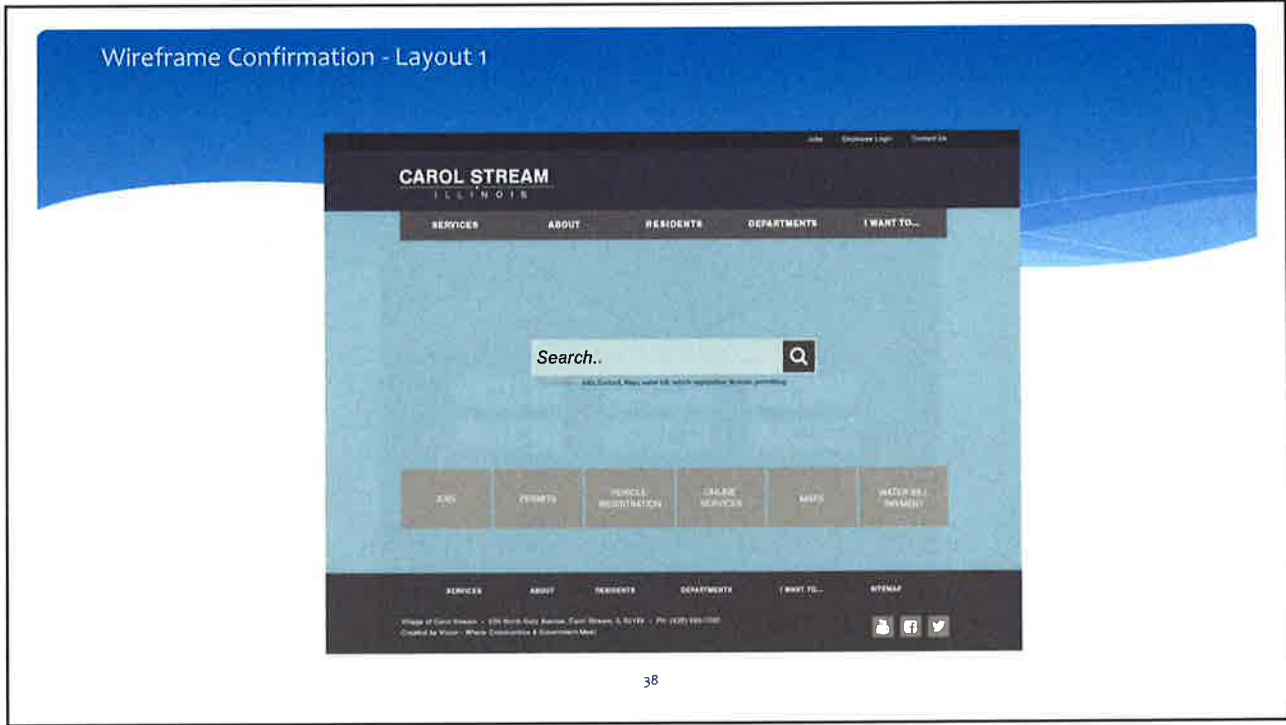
Wireframe Confirmation - Layout 1

Jobs Employee Login Contact Us

CAROL STREAM
ILLINOIS

SERVICES ABOUT RESIDENTS DEPARTMENTS I WANT TO...

Search..

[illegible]

JOBS PERMITS VEHICLE REGISTRATION ONLINE SERVICES MAPS WATER BILL PAYMENT

SERVICES ABOUT RESIDENTS DEPARTMENTS I WANT TO... SITEMAP

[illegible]
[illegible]

38